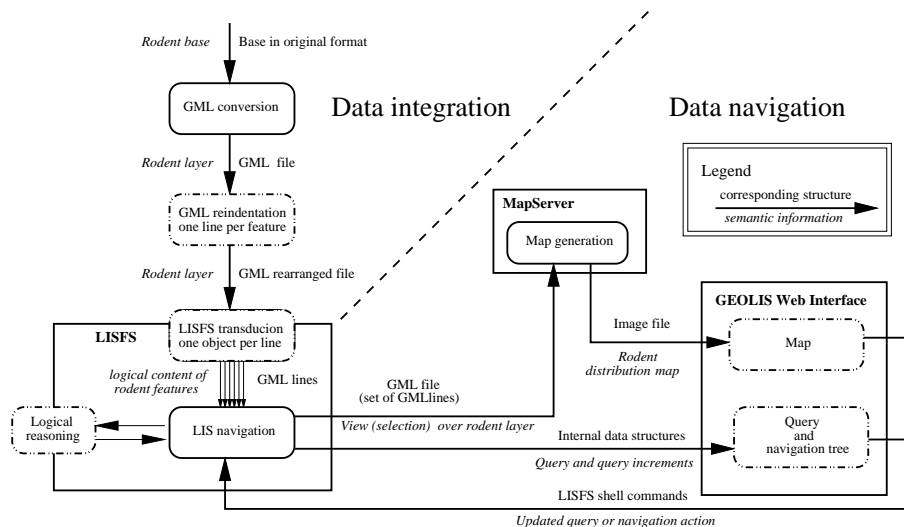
Rodent base

Base in original format

GML conversion

Data integration

Data navigation

Rodent layer

GML file

Legend

corresponding structure

semantic information

GML reindentation one line per feature

MapServer

Map generation

Rodent layer

GML rearranged file

GEOLIS Web Interface

LISFS

LISFS transducion one object per line

Image file

Map

Rodent distribution map

logical content of rodent features

GML lines

GML file (set of GMLlines)

Logical reasoning

LIS navigation

View (selection) over rodent layer

Internal data structures

Query and navigation tree

Query and query increments

LISFS shell commands

Updated query or navigation action